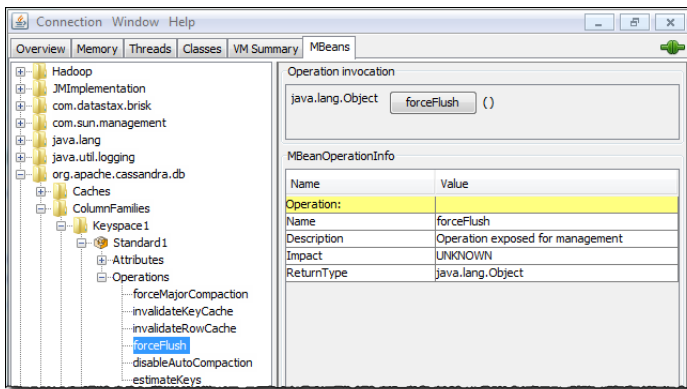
Connection Window Help

Overview | Memory | Threads | Classes | VM Summary | MBeans

Hadoop
JMImplementation
com.datastax.brisk
com.sun.management
java.lang
java.util.logging
org.apache.cassandra.db
Caches
ColumnFamilies
Keyspace1
Standard1
Attributes
Operations
forceMajorCompaction
invalidateKeyCache
invalidateRowCache
forceFlush
disableAutoCompaction
estimateKeys

Operation invocation

java.lang.Object forceFlush ()

MBeanOperationInfo

| Name | Value |
|---|---|
| Operation: | |
| Name | forceFlush |
| Description | Operation exposed for management |
| Impact | UNKNOWN |
| ReturnType | java.lang.Object |